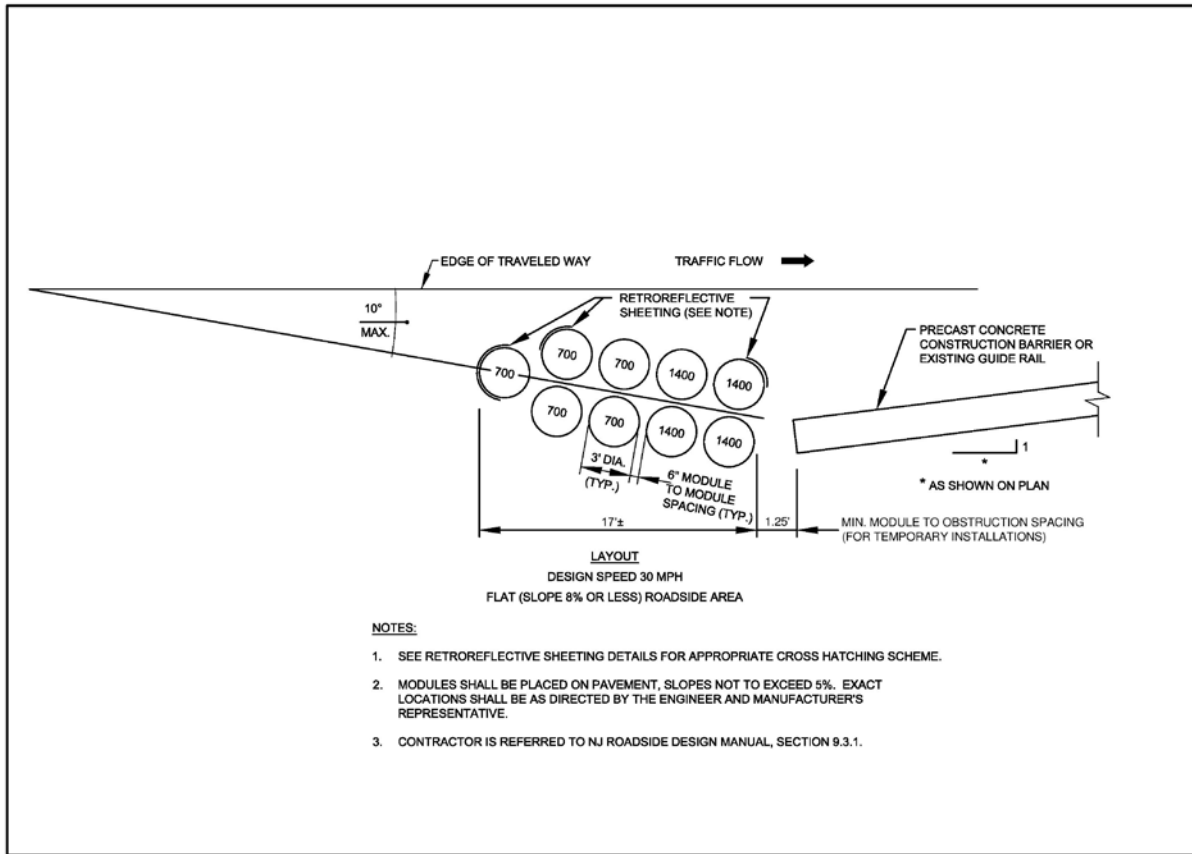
EDGE OF TRAVELED WAY

TRAFFIC FLOW

10°
MAX.

RETROREFLECTIVE SHEETING (SEE NOTE)

700 700 700 1400 1400
700 700 1400 1400 700

PRECAST CONCRETE CONSTRUCTION BARRIER OR EXISTING GUIDE RAIL

1
*

* AS SHOWN ON PLAN

3' DIA. (TYP.)

6" MODULE TO MODULE SPACING (TYP.)

17'±

1.25'

MIN. MODULE TO OBSTRUCTION SPACING (FOR TEMPORARY INSTALLATIONS)

LAYOUT
DESIGN SPEED 30 MPH
FLAT (SLOPE 8% OR LESS) ROADSIDE AREA

NOTES:

1. SEE RETROREFLECTIVE SHEETING DETAILS FOR APPROPRIATE CROSS HATCHING SCHEME.

2. MODULES SHALL BE PLACED ON PAVEMENT, SLOPES NOT TO EXCEED 5%. EXACT LOCATIONS SHALL BE AS DIRECTED BY THE ENGINEER AND MANUFACTURER'S REPRESENTATIVE.

3. CONTRACTOR IS REFERRED TO NJ ROADSIDE DESIGN MANUAL, SECTION 9.3.1.